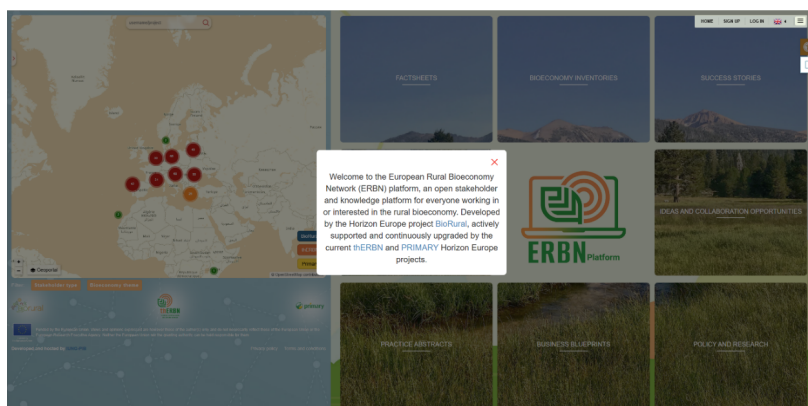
HOME SIGN UP LOG IN

FACTSHEETS

BIOECONOMY INVENTORIES

SUCCESS STORIES

IDEAS AND COLLABORATION OPPORTUNITIES

ERBN Platform

PRACTICE ABSTRACTS

BUSINESS BLUEPRINTS

POLICY AND RESEARCH

Welcome to the European Rural Bioeconomy Network (ERBN) platform, an open stakeholder and knowledge platform for everyone working in or interested in the rural bioeconomy. Developed by the Horizon Europe project BioRural, actively supported and continuously upgraded by the current thERBN and PRIMARY Horizon Europe projects.

Geoportal

Stakeholder map

Bioeconomy Atlas

primary